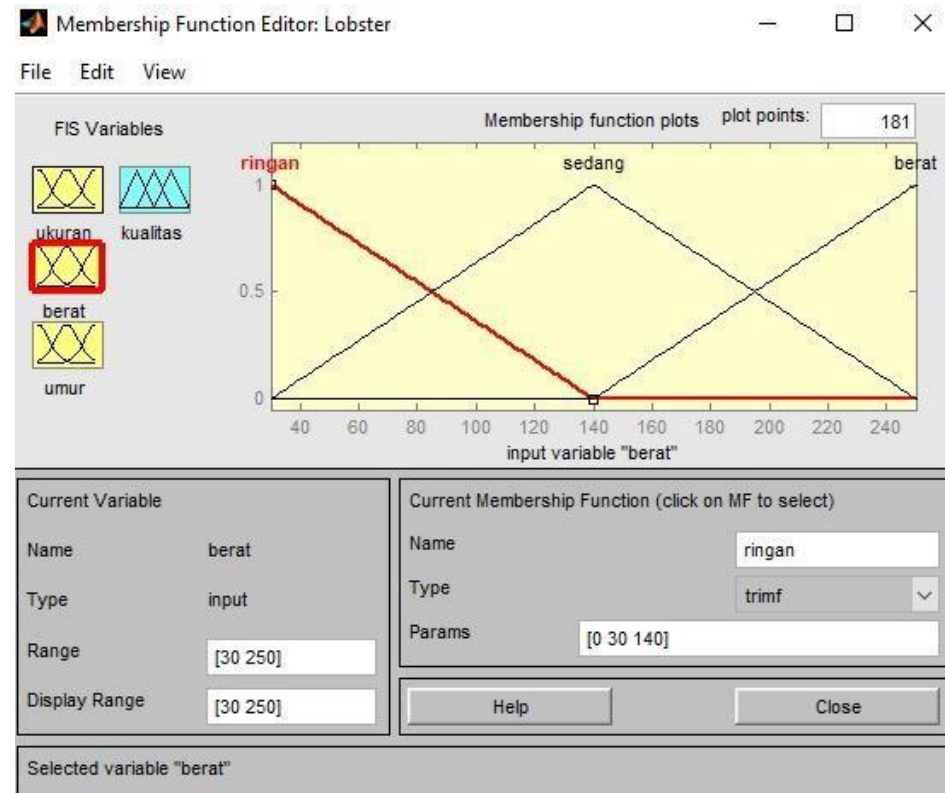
Membership Function Editor: Lobster

File Edit View

FIS Variables

ukuran kualitas

berat

umur

Membership function plots

plot points: 181

ringan sedang berat

1

0.5

0

40 60 80 100 120 140 160 180 200 220 240

input variable "berat"

Current Variable

Name berat

Type input

Range [30 250]

Display Range [30 250]

Current Membership Function (click on MF to select)

Name ringan

Type trimf

Params [0 30 140]

Help

Close

Selected variable "berat"